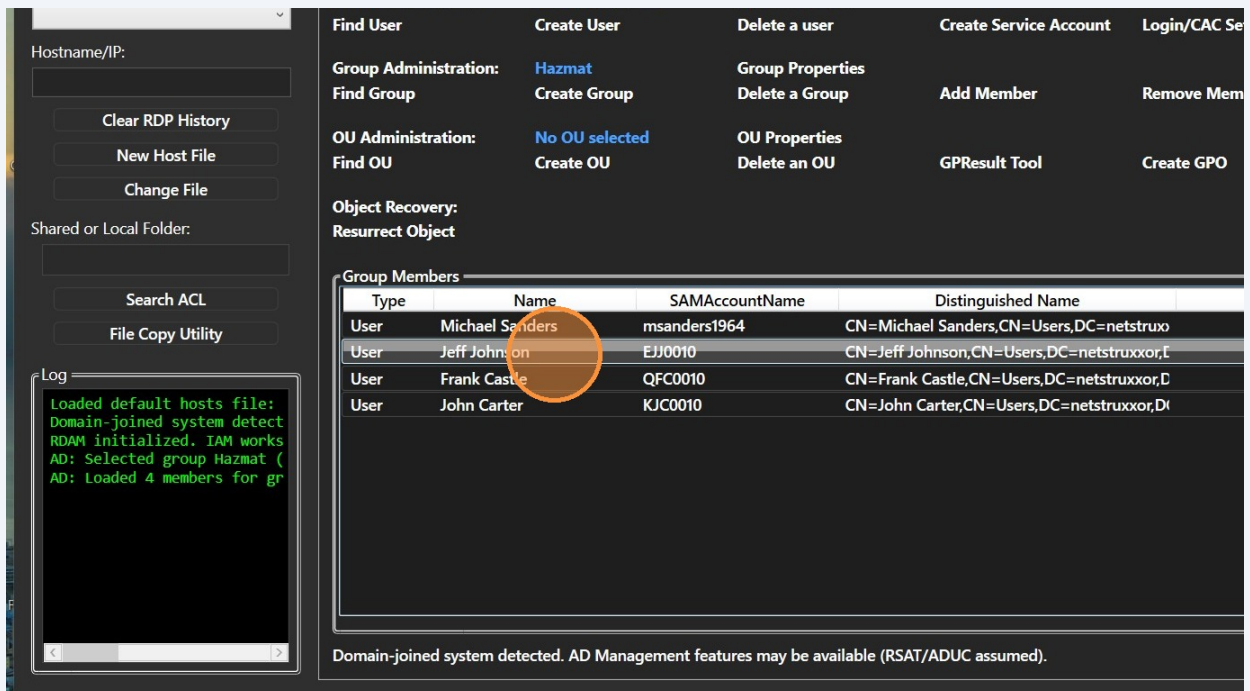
Hostname/IP:

Clear RDP History

New Host File

Change File

Shared or Local Folder:

Search ACL

File Copy Utility

Log

Loaded default hosts file:
Domain-joined system detect
RDAM initialized. IAM works
AD: Selected group Hazmat (
AD: Loaded 4 members for gr

Find User Create User Delete a user Create Service Account Login/CAC Se

Group Administration: Hazmat Group Properties
Find Group Create Group Delete a Group Add Member Remove Mem

OU Administration: No OU selected OU Properties
Find OU Create OU Delete an OU GPResult Tool Create GPO

Object Recovery:
Resurrect Object

Group Members

| Type | Name | SAMAccountName | Distinguished Name |
|---|---|---|---|
| User | Michael Sanders | msanders1964 | CN=Michael Sanders,CN=Users,DC=netstrux |
| User | Jeff Johnson | EJJ0010 | CN=Jeff Johnson,CN=Users,DC=netstruxxor,D |
| User | Frank Castle | QFC0010 | CN=Frank Castle,CN=Users,DC=netstruxxor,D |
| User | John Carter | KJC0010 | CN=John Carter,CN=Users,DC=netstruxxor,D |

Domain-joined system detected. AD Management features may be available (RSAT/ADUC assumed).